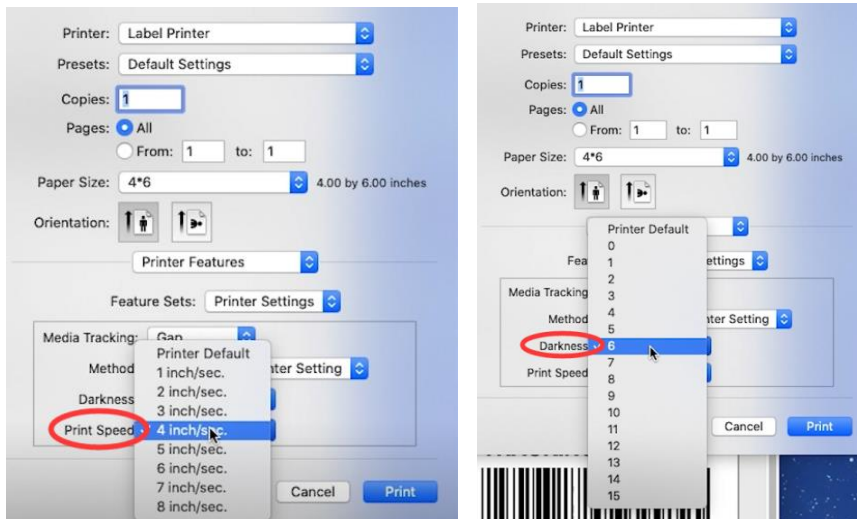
Printer: Label Printer

Presets: Default Settings

Copies: 1

Pages: All

From: 1 to: 1

Paper Size: 4*6 4.00 by 6.00 inches

Orientation:

Printer Features

Feature Sets: Printer Settings

Media Tracking: Gap

Method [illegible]nter Setting

Darkness

Print Speed

Printer Default
1 inch/sec.
2 inch/sec.
3 inch/sec.
4 inch/sec.
5 inch/sec.
6 inch/sec.
7 inch/sec.
8 inch/sec.

Cancel Print

Printer: Label Printer

Presets: Default Settings

Copies: 1

Pages: All

From: 1 to: 1

Paper Size: 4*6 4.00 by 6.00 inches

Orientation:

Fea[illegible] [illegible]ettings

Media Tracking

Method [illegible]nter Setting

Darkness

Print Speed

Printer Default
0
1
2
3
4
5
6
7
8
9
10
11
12
13
14
15

Cancel Print